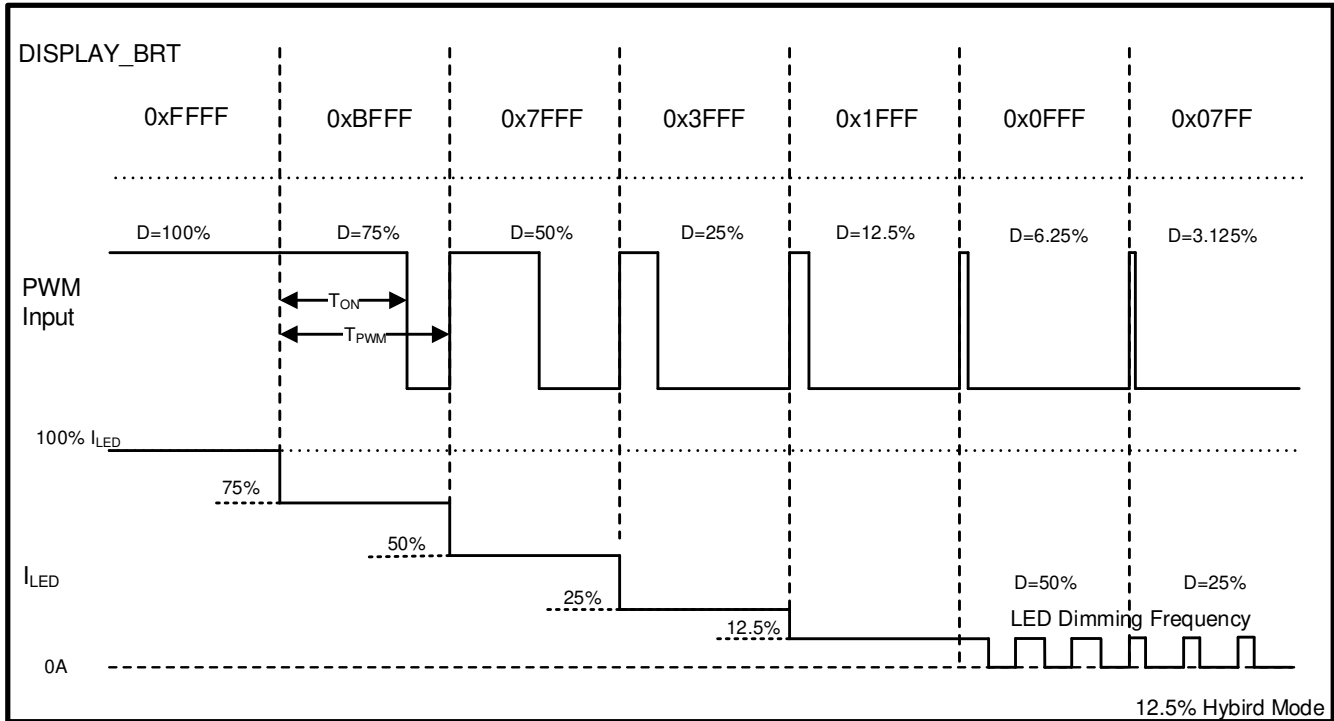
DISPLAY_BRT

0xFFFF 0xBFFF 0x7FFF 0x3FFF 0x1FFF 0x0FFF 0x07FF

D=100% D=75% D=50% D=25% D=12.5% D=6.25% D=3.125%

PWM Input

$T_{ON}$

$T_{PWM}$

100% $I_{LED}$

75%

50%

$I_{LED}$

25%

12.5%

0A

D=50% D=25%

LED Dimming Frequency

12.5% Hybird Mode